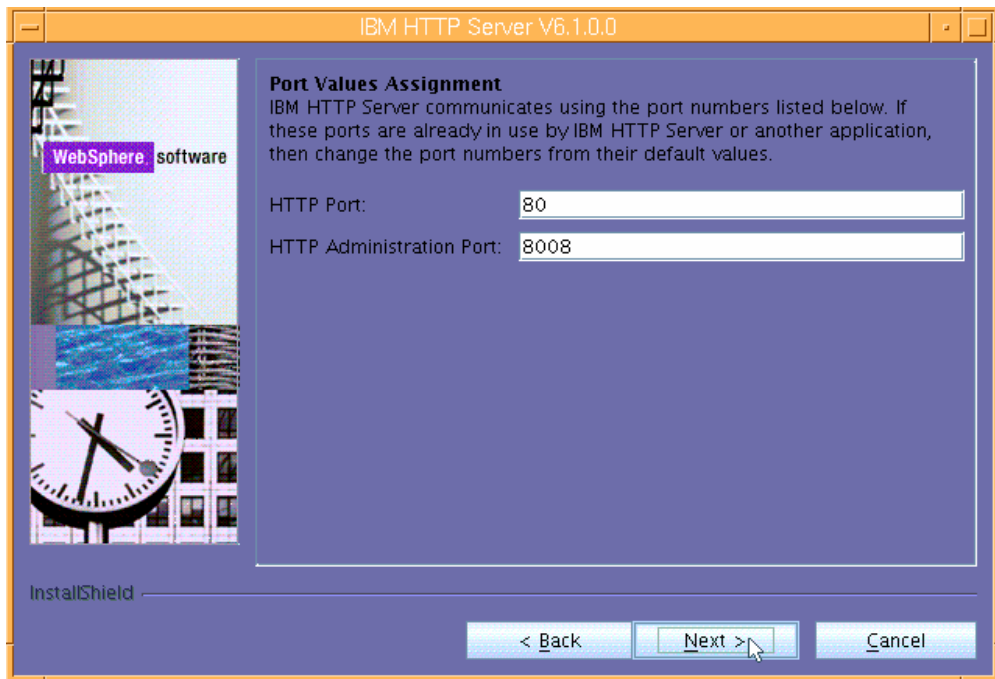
IBM HTTP Server V6.1.0.0

WebSphere. software

Port Values Assignment
IBM HTTP Server communicates using the port numbers listed below. If these ports are already in use by IBM HTTP Server or another application, then change the port numbers from their default values.

HTTP Port: 80

HTTP Administration Port: 8008

InstallShield

< Back

Next >

Cancel